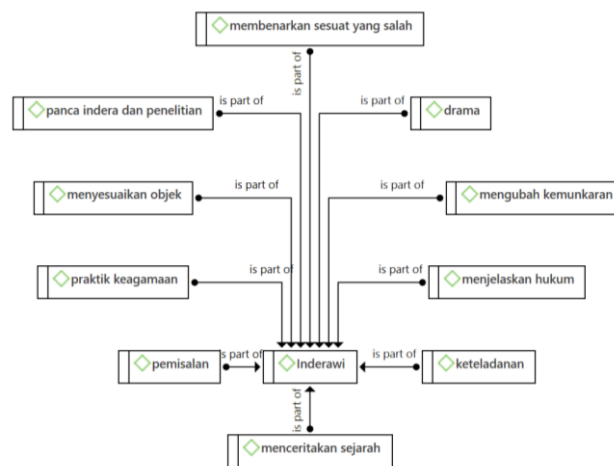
membenarkan sesuat yang salah

is part of

panca indera dan penelitian

is part of

is part of

drama

menyesuaikan objek

is part of

is part of

mengubah kemunkaran

praktik keagamaan

is part of

is part of

menjelaskan hukum

pemisalan

is part of

Inderawi

is part of

keteladanan

is part of

menceritakan sejarah